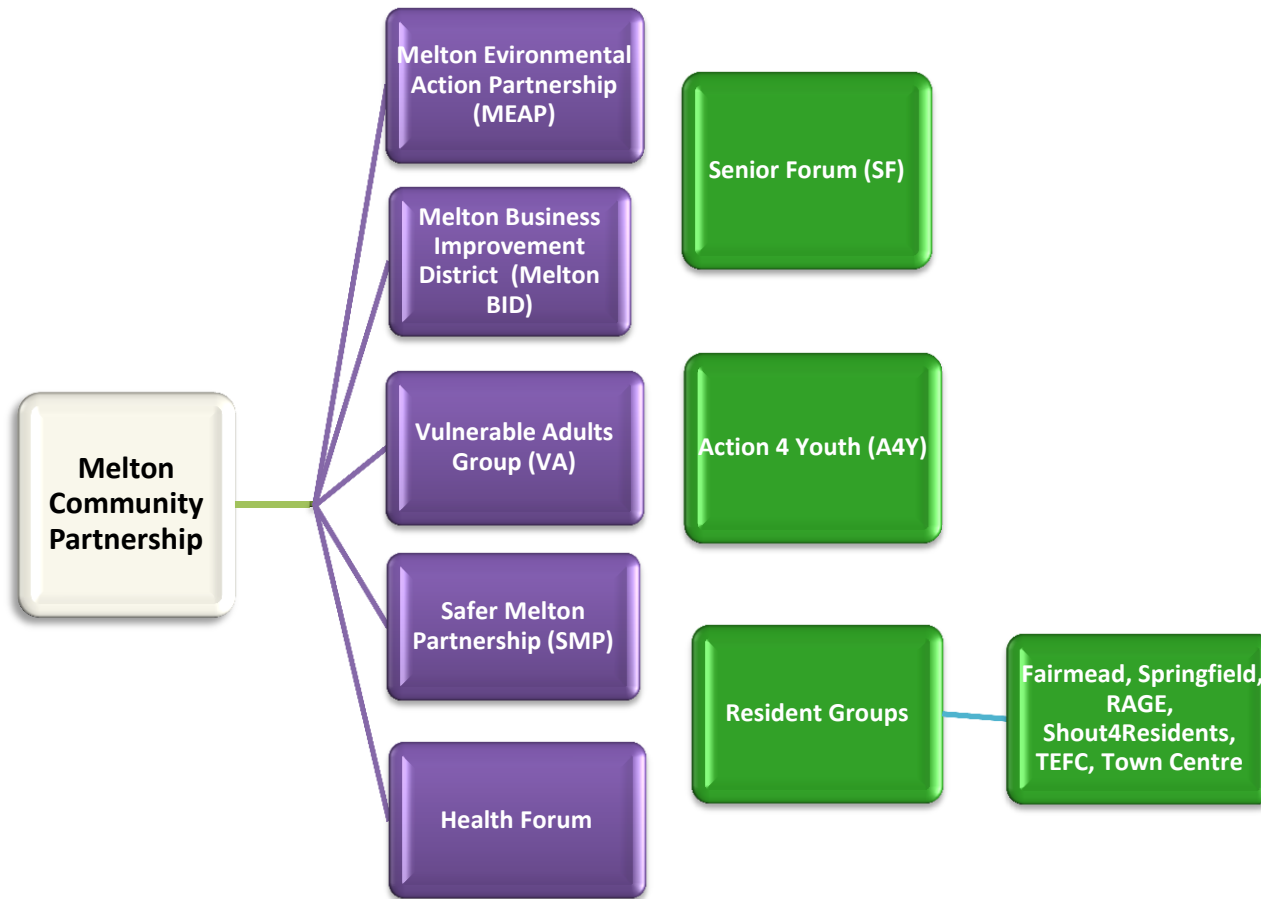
Melton Community Partnership

Melton Evironmental Action Partnership (MEAP)

Melton Business Improvement District (Melton BID)

Vulnerable Adults Group (VA)

Safer Melton Partnership (SMP)

Health Forum

Senior Forum (SF)

Action 4 Youth (A4Y)

Resident Groups

Fairmead, Springfield, RAGE, Shout4Residents, TEFC, Town Centre